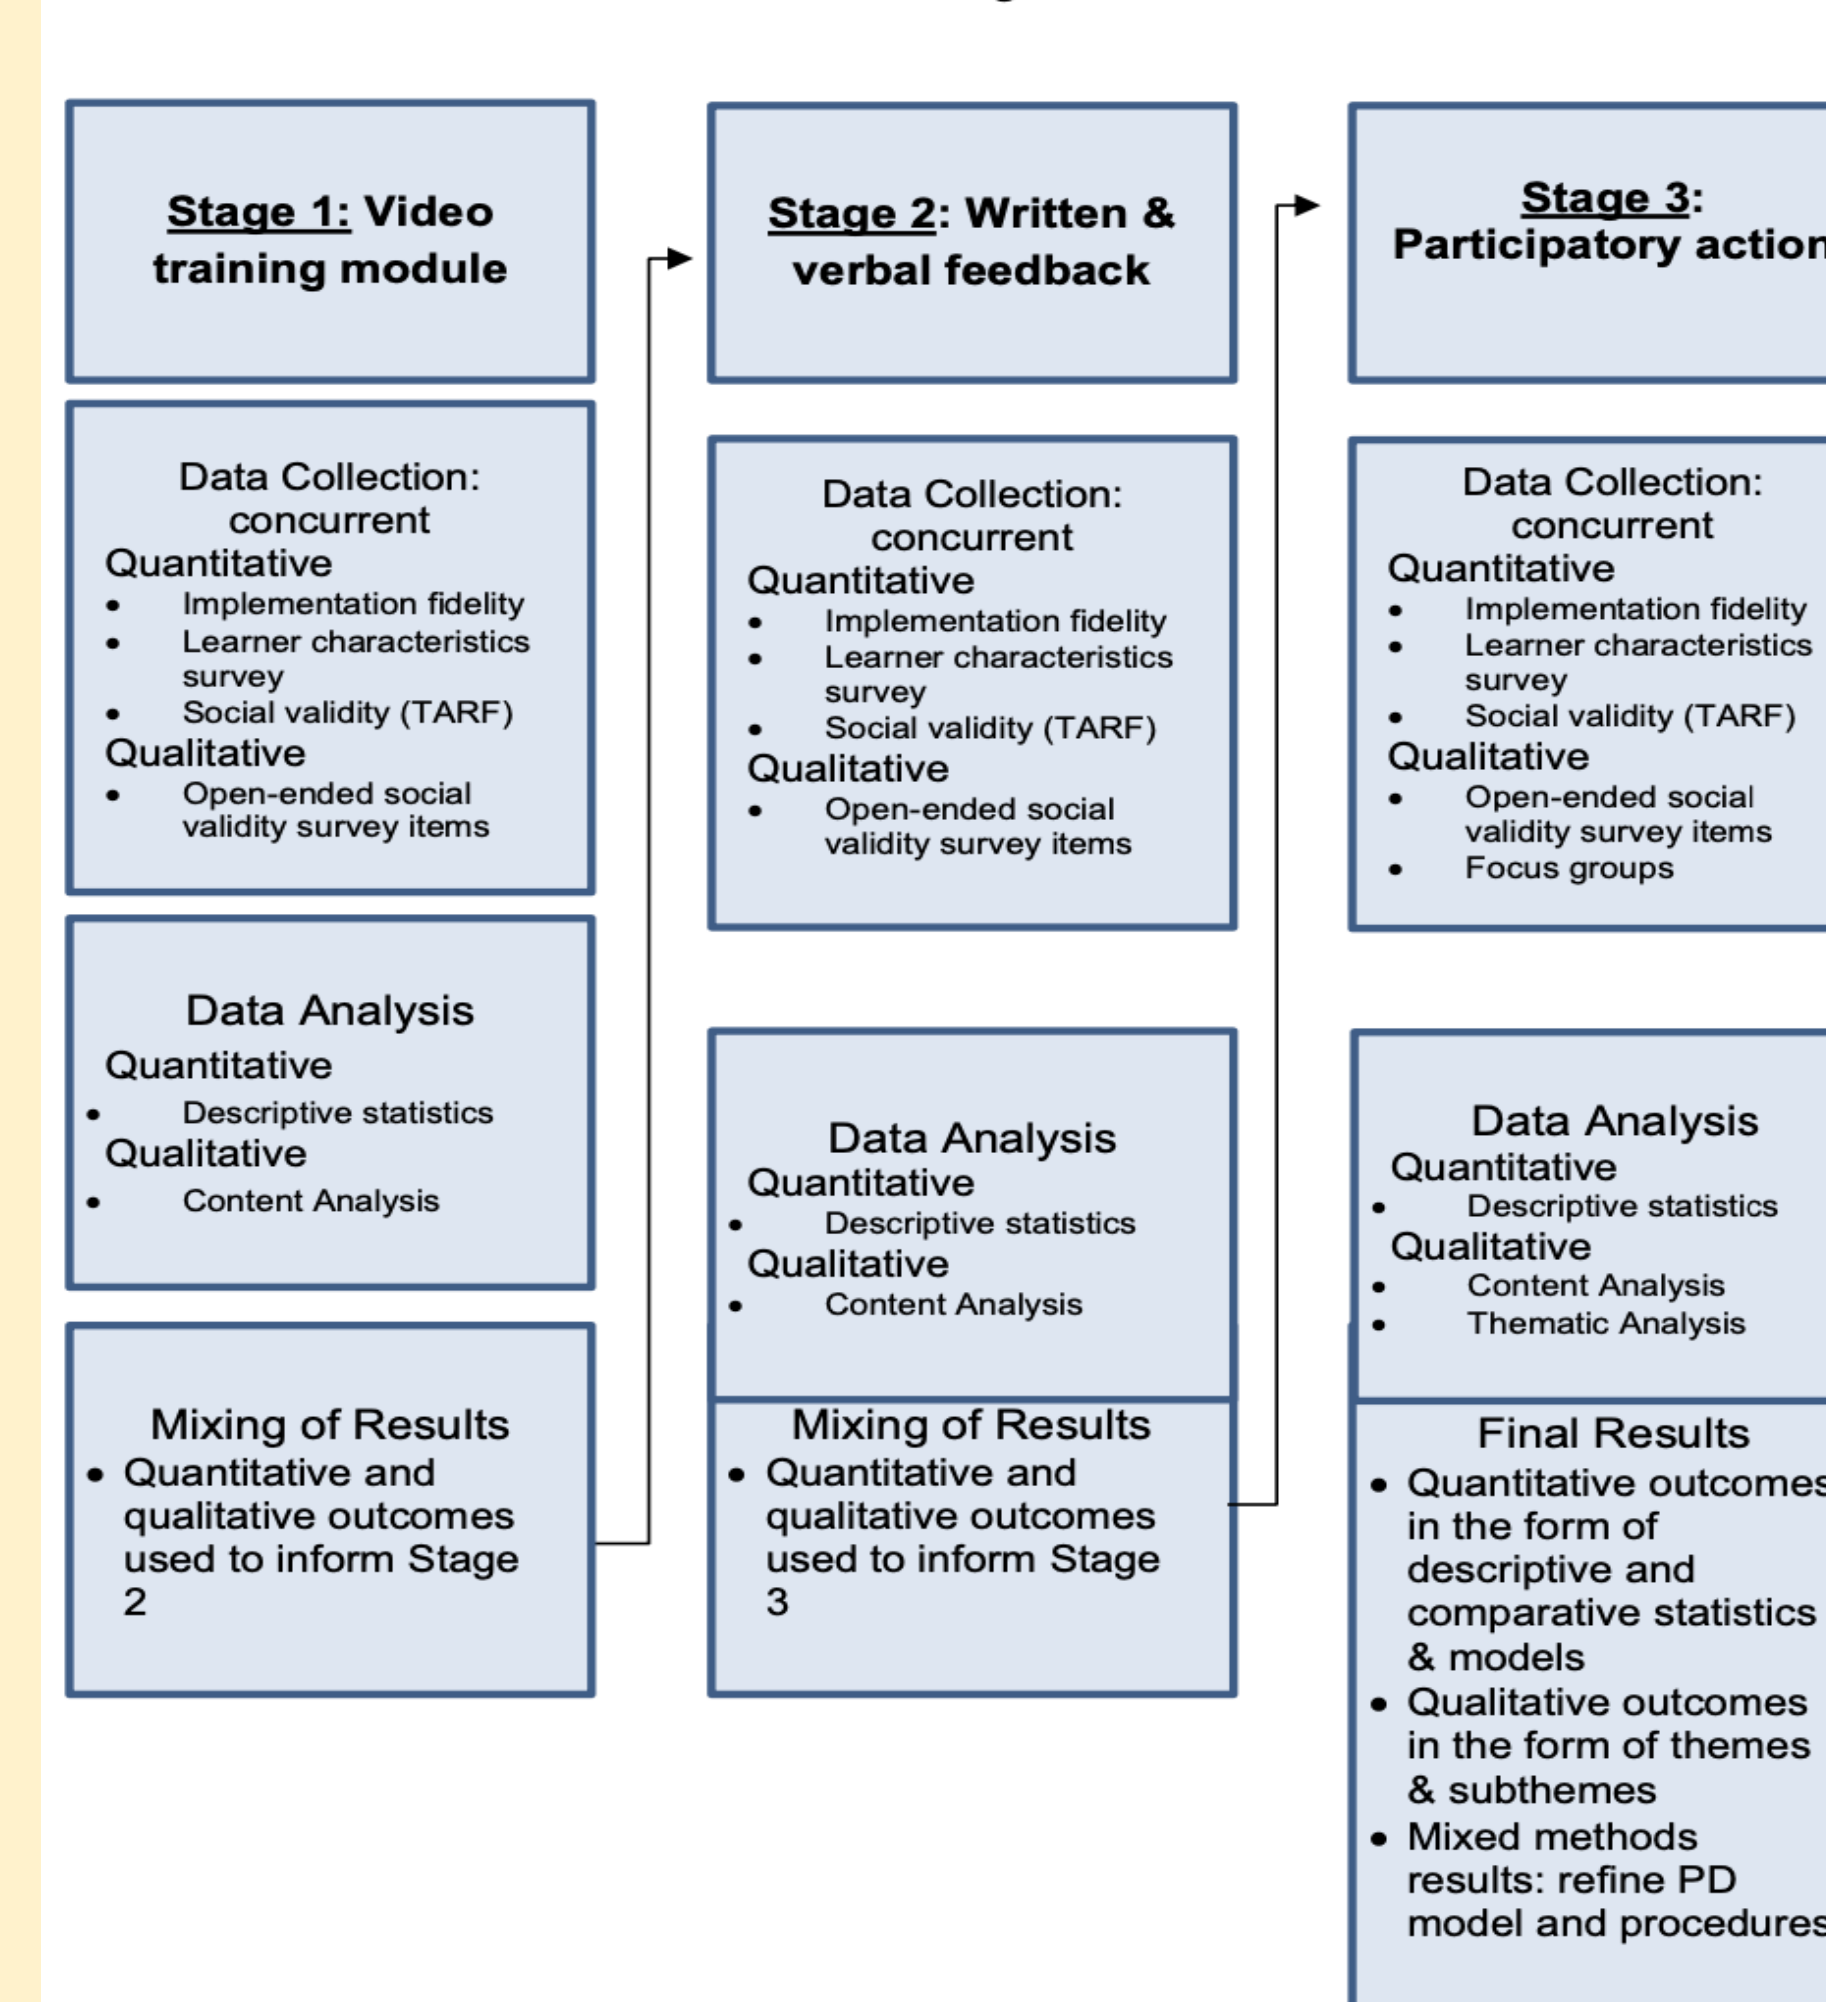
Stage 1: Video training module

Data Collection: concurrent
Quantitative
- Implementation fidelity
- Learner characteristics survey
- Social validity (TARF)
Qualitative
- Open-ended social validity survey items

Data Analysis
Quantitative
- Descriptive statistics
Qualitative
- Content Analysis

Mixing of Results
- Quantitative and qualitative outcomes used to inform Stage 2

Stage 2: Written & verbal feedback

Data Collection: concurrent
Quantitative
- Implementation fidelity
- Learner characteristics survey
- Social validity (TARF)
Qualitative
- Open-ended social validity survey items

Data Analysis
Quantitative
- Descriptive statistics
Qualitative
- Content Analysis

Mixing of Results
- Quantitative and qualitative outcomes used to inform Stage 3

Stage 3: Participatory action

Data Collection: concurrent
Quantitative
- Implementation fidelity
- Learner characteristics survey
- Social validity (TARF)
Qualitative
- Open-ended social validity survey items
- Focus groups

Data Analysis
Quantitative
- Descriptive statistics
Qualitative
- Content Analysis
- Thematic Analysis

Final Results
- Quantitative outcomes in the form of descriptive and comparative statistics & models
- Qualitative outcomes in the form of themes & subthemes
- Mixed methods results: refine PD model and procedures